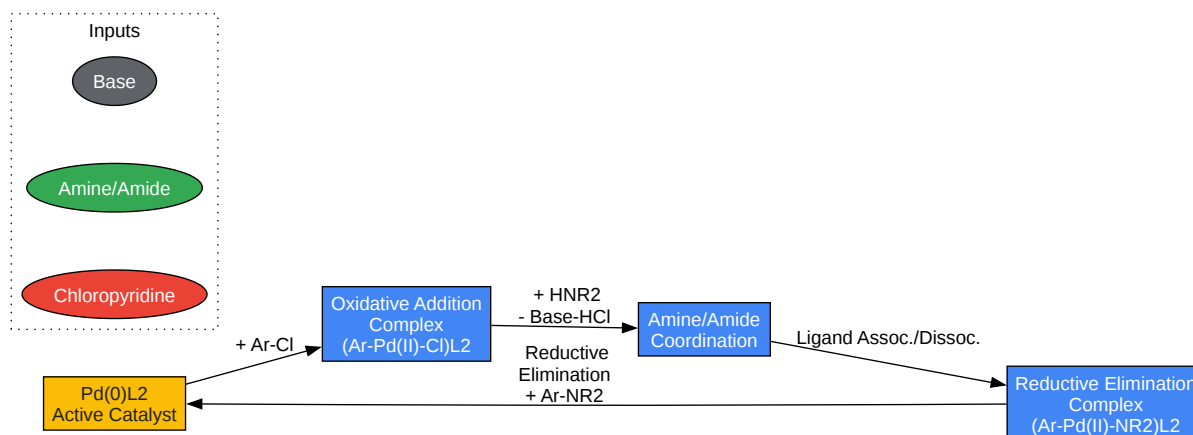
Inputs

Base

Amine/Amide

Chloropyridine

Oxidative Addition Complex (Ar-Pd(II)-Cl)L2

+ HNR2
- Base-HCl

Amine/Amide Coordination

Ligand Assoc./Dissoc.

+ Ar-Cl

Reductive Elimination
+ Ar-NR2

Pd(0)L2
Active Catalyst

Reductive Eliminatio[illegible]
Complex
(Ar-Pd(II)-NR2)L2